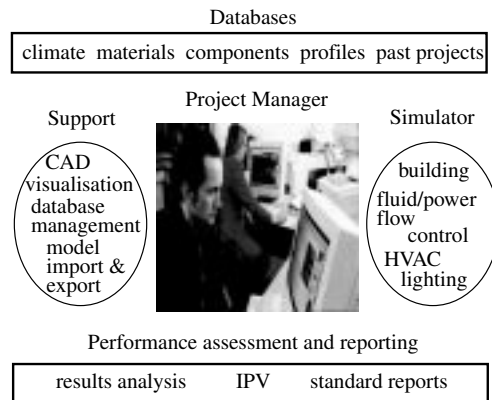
Databases

climate materials components profiles past projects

Project Manager

Support

CAD
visualisation
database
management
model
import &
export

Simulator

building
fluid/power
flow
control
HVAC
lighting

Performance assessment and reporting

results analysis IPV standard reports